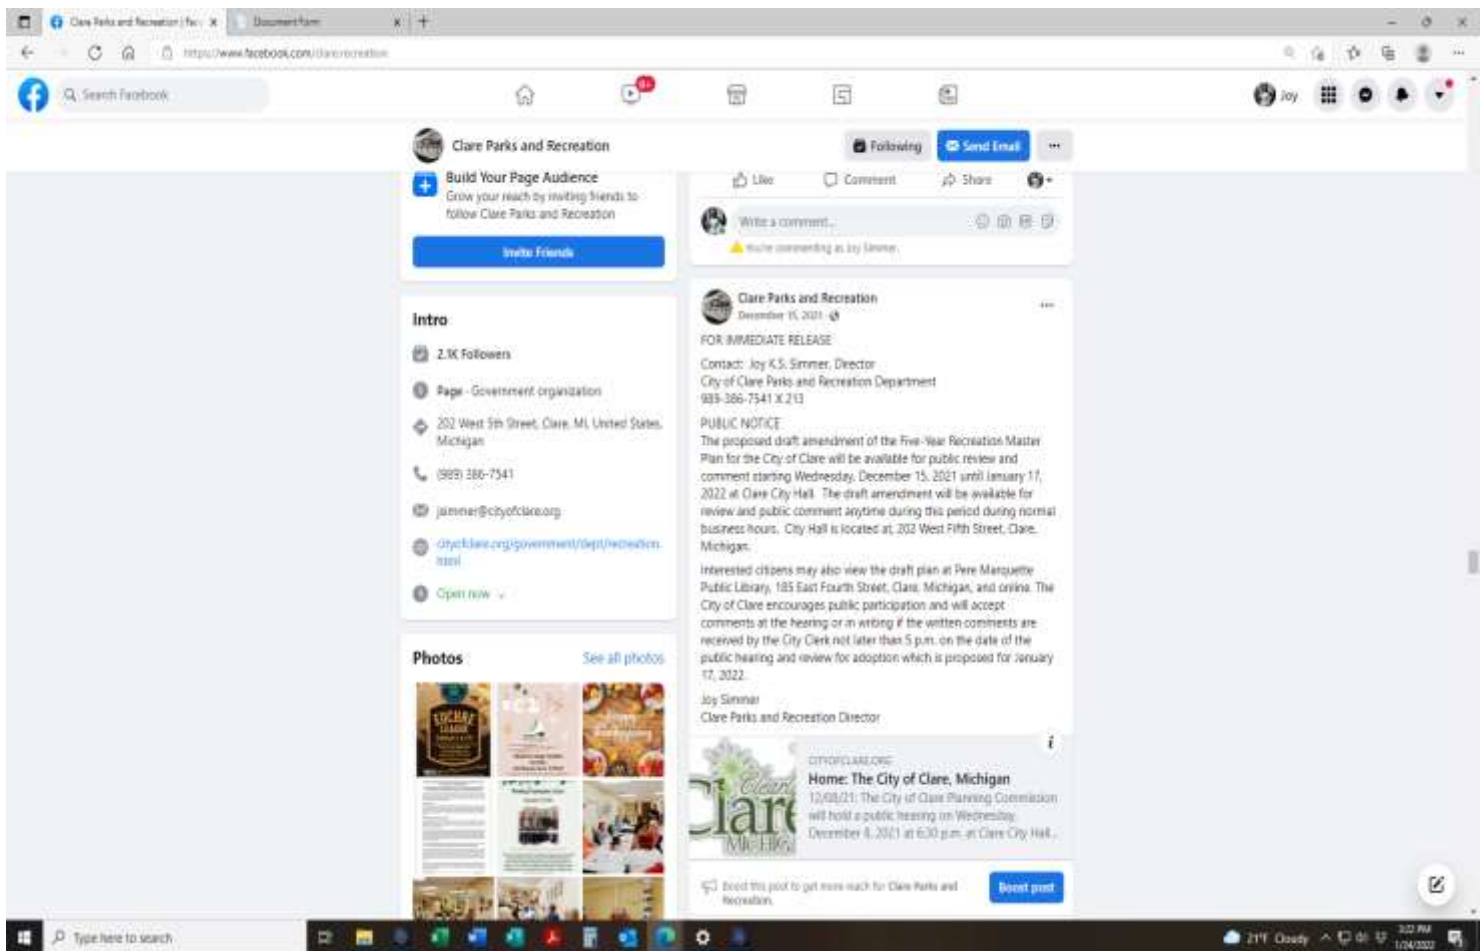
Clare Parks and Recreation | Fac ×
Document form ×
https://www.facebook.com/clarerecreation

Search Facebook

Joy

Clare Parks and Recreation
Following
Send Email
···

Build Your Page Audience
Grow your reach by inviting friends to follow Clare Parks and Recreation

Invite Friends

Intro
2.1K Followers
Page · Government organization
202 West 5th Street, Clare, MI, United States, Michigan
(989) 386-7541
jsimmer@cityofclare.org
cityofclare.org/government/dept/recreation.html
Open now

Photos
See all photos

Like
Comment
Share

Write a comment...
You're commenting as Joy Simmer.

Clare Parks and Recreation
December 15, 2021 ·
···

FOR IMMEDIATE RELEASE

Contact: Joy K.S. Simmer, Director
City of Clare Parks and Recreation Department
989-386-7541 X 213

PUBLIC NOTICE
The proposed draft amendment of the Five-Year Recreation Master Plan for the City of Clare will be available for public review and comment starting Wednesday, December 15, 2021 until January 17, 2022 at Clare City Hall. The draft amendment will be available for review and public comment anytime during this period during normal business hours. City Hall is located at 202 West Fifth Street, Clare, Michigan.

Interested citizens may also view the draft plan at Pere Marquette Public Library, 185 East Fourth Street, Clare, Michigan, and online. The City of Clare encourages public participation and will accept comments at the hearing or in writing if the written comments are received by the City Clerk not later than 5 p.m. on the date of the public hearing and review for adoption which is proposed for January 17, 2022.

Joy Simmer
Clare Parks and Recreation Director

Clare Michigan
CITYOFCLARE.ORG
Home: The City of Clare, Michigan
12/08/21: The City of Clare Planning Commission will hold a public hearing on Wednesday, December 8, 2021 at 6:30 p.m. at Clare City Hall...

Boost this post to get more reach for Clare Parks and Recreation.
Boost post

Type here to search
21°F Cloudy
3:22 PM
1/24/2022